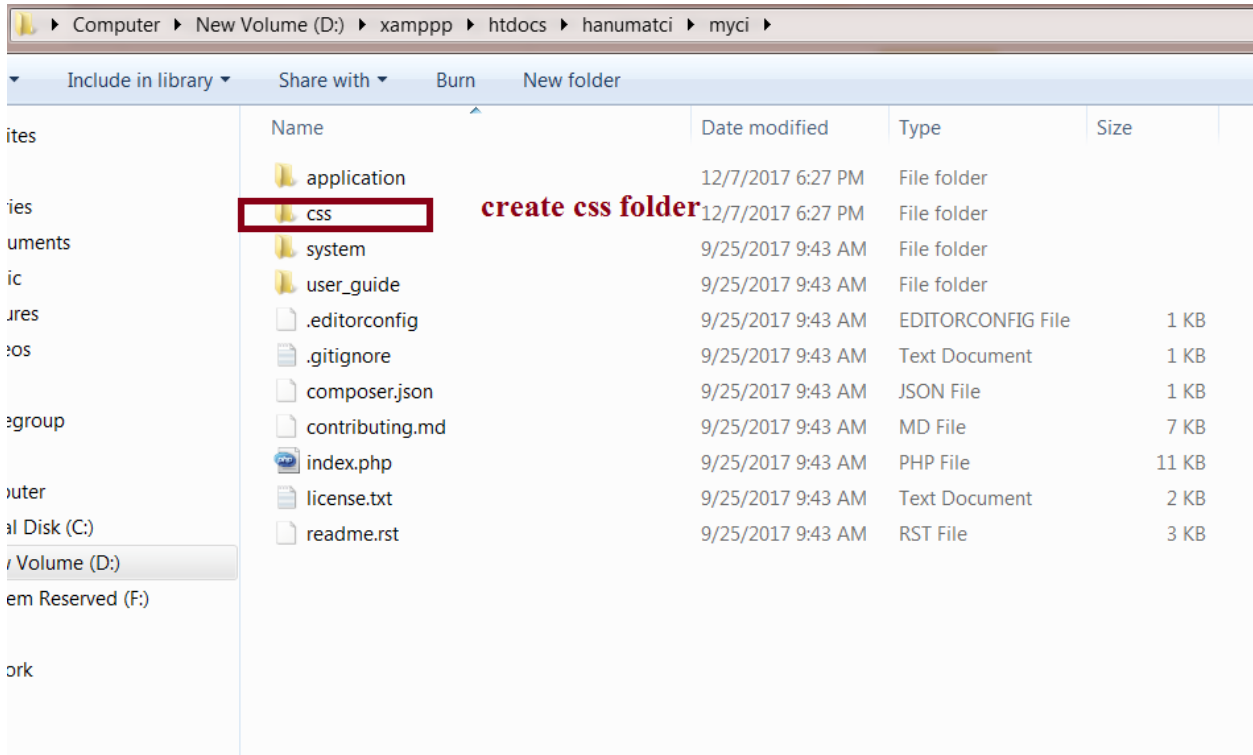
▸ Computer ▸ New Volume (D:) ▸ xamppp ▸ htdocs ▸ hanumatci ▸ myci ▸

Include in library ▾ Share with ▾ Burn New folder

ites
ries
uments
ic
ures
eos
egroup
puter
al Disk (C:)
Volume (D:)
em Reserved (F:)
ork

| Name | Date modified | Type | Size |
|---|---|---|---|
| application | 12/7/2017 6:27 PM | File folder | |
| css | 12/7/2017 6:27 PM | File folder | |
| system | 9/25/2017 9:43 AM | File folder | |
| user_guide | 9/25/2017 9:43 AM | File folder | |
| .editorconfig | 9/25/2017 9:43 AM | EDITORCONFIG File | 1 KB |
| .gitignore | 9/25/2017 9:43 AM | Text Document | 1 KB |
| composer.json | 9/25/2017 9:43 AM | JSON File | 1 KB |
| contributing.md | 9/25/2017 9:43 AM | MD File | 7 KB |
| index.php | 9/25/2017 9:43 AM | PHP File | 11 KB |
| license.txt | 9/25/2017 9:43 AM | Text Document | 2 KB |
| readme.rst | 9/25/2017 9:43 AM | RST File | 3 KB |

create css folder